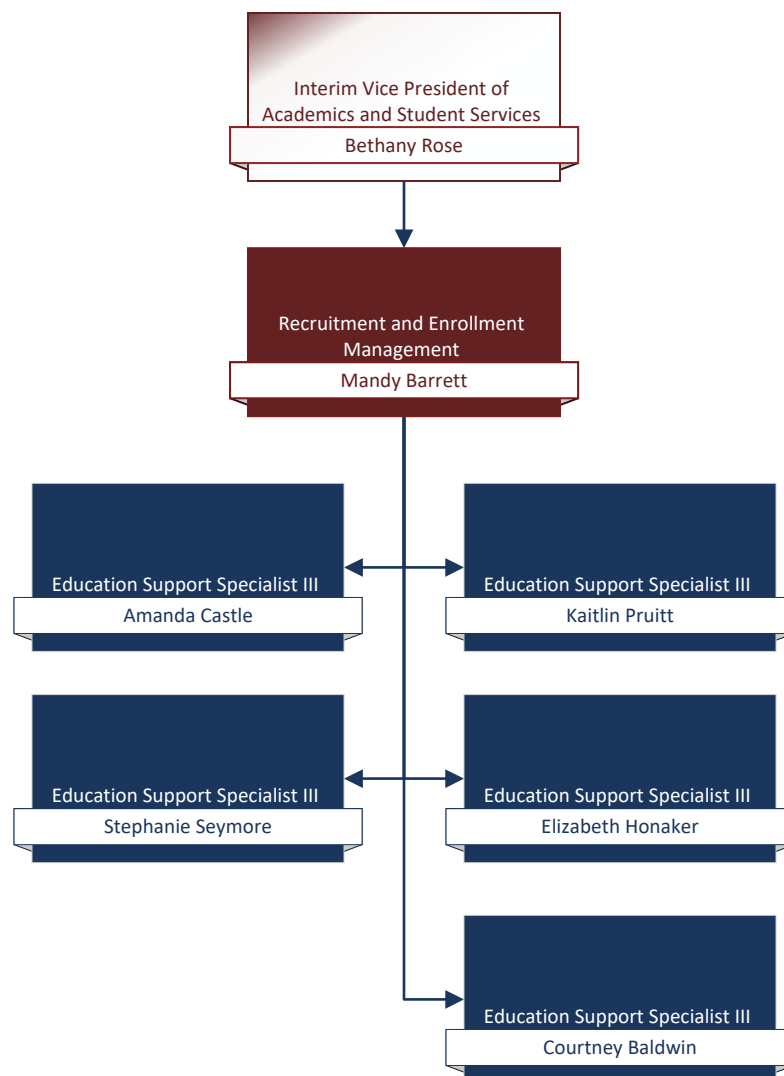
Interim Vice President of Academics and Student Services
Bethany Rose

Recruitment and Enrollment Management
Mandy Barrett

Education Support Specialist III
Amanda Castle

Education Support Specialist III
Kaitlin Pruitt

Education Support Specialist III
Stephanie Seymore

Education Support Specialist III
Elizabeth Honaker

Education Support Specialist III
Courtney Baldwin